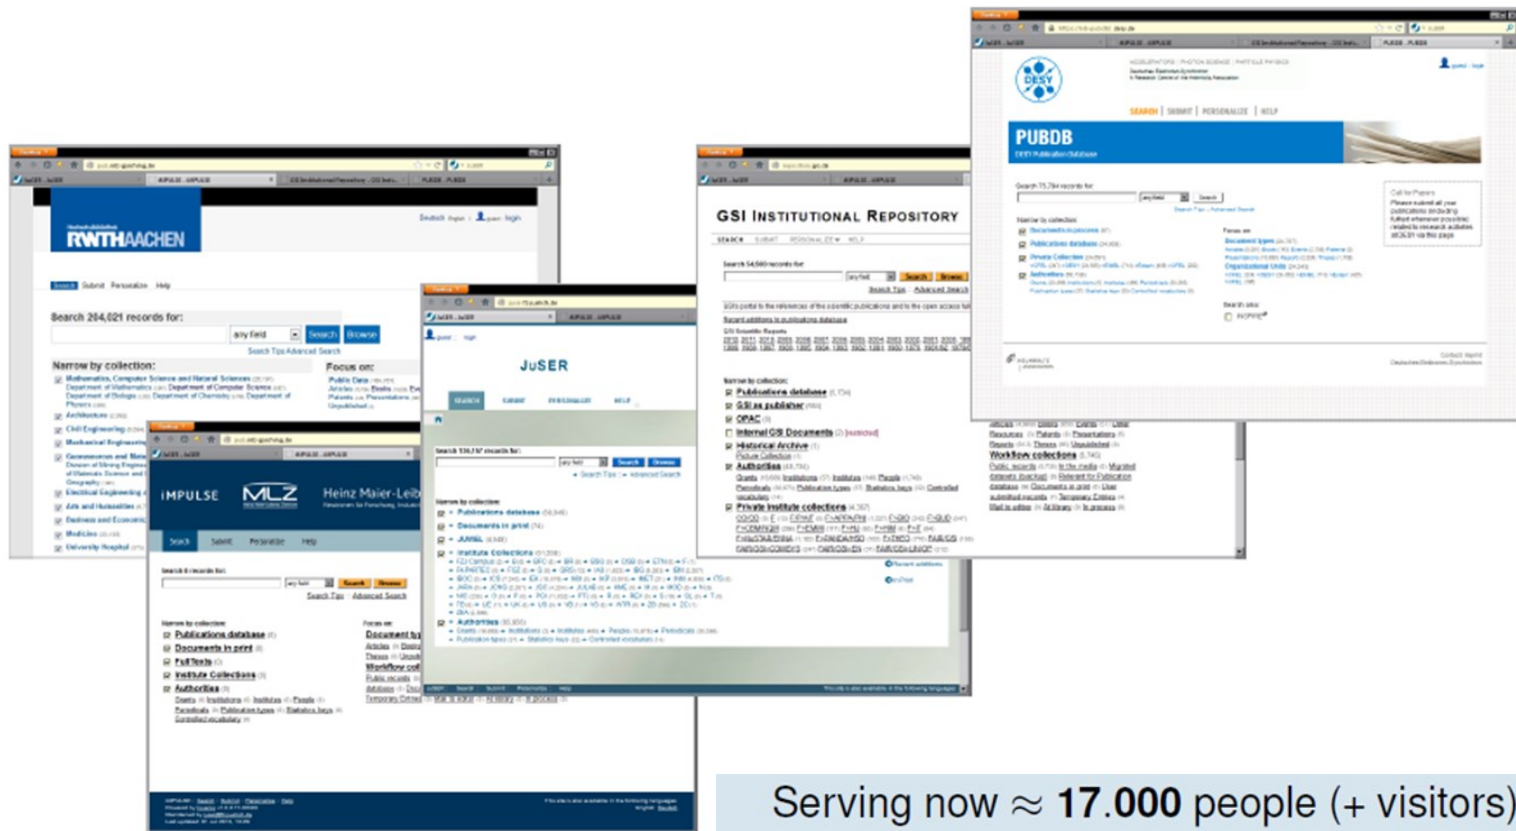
RWTHAACHEN

Deutsch English | login

Search Submit Personalize Help

Search 204,021 records for:

any field Search Browse

Search Tips Advanced Search

Narrow by collection:

Mathematics, Computer Science and Natural Sciences

Architecture

Civil Engineering

Mechanical Engineering

Electrical Engineering

Arts and Humanities

Business and Economics

Medicine

University Hospital

Focus on:

Public Data

IMPULSE MLZ Heinz Maier-Leibnitz

Search Submit Personalize Help

any field Search Browse

Search Tips Advanced Search

Narrow by collection:

Publications database

Documents in print

Fulltexts

Institute Collections

Authorities

Focus on:

Document types

Workflow collections

JuSER

Search Submit Personalize Help

Search Browse

Narrow by collection:

Publications database

Documents in print

JUWEL

Institute Collections

Authorities

GSI Institutional Repository

Search Submit Personalize Help

Search Browse

Search Tips Advanced Search

Narrow by collection:

Publications database

GSI as publisher

OPAC

Internal GSI Documents

Historical Archive

Authorities

Private institute collections

Workflow collections

DESY

SEARCH | SUBMIT | PERSONALIZE | HELP

PUBDB

DESY Publication Database

Search

Narrow by collection:

Documents in process

Publications database

Private Collection

Authorities

Focus on:

Document types

Organizational Units

Serving now ≈ 17.000 people (+ visitors)